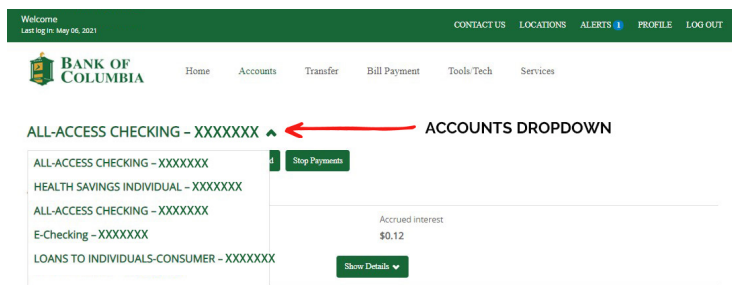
Welcome
Last log in: May 06, 2021

CONTACT US LOCATIONS ALERTS 1 PROFILE LOG OUT

BANK OF COLUMBIA

Home Accounts Transfer Bill Payment Tools/Tech Services

ALL-ACCESS CHECKING – XXXXXXX

ACCOUNTS DROPDOWN

ALL-ACCESS CHECKING – XXXXXXX
HEALTH SAVINGS INDIVIDUAL – XXXXXXX
ALL-ACCESS CHECKING – XXXXXXX
E-Checking – XXXXXXX
LOANS TO INDIVIDUALS-CONSUMER – XXXXXXX

d

Stop Payments

Accrued interest
$0.12

Show Details